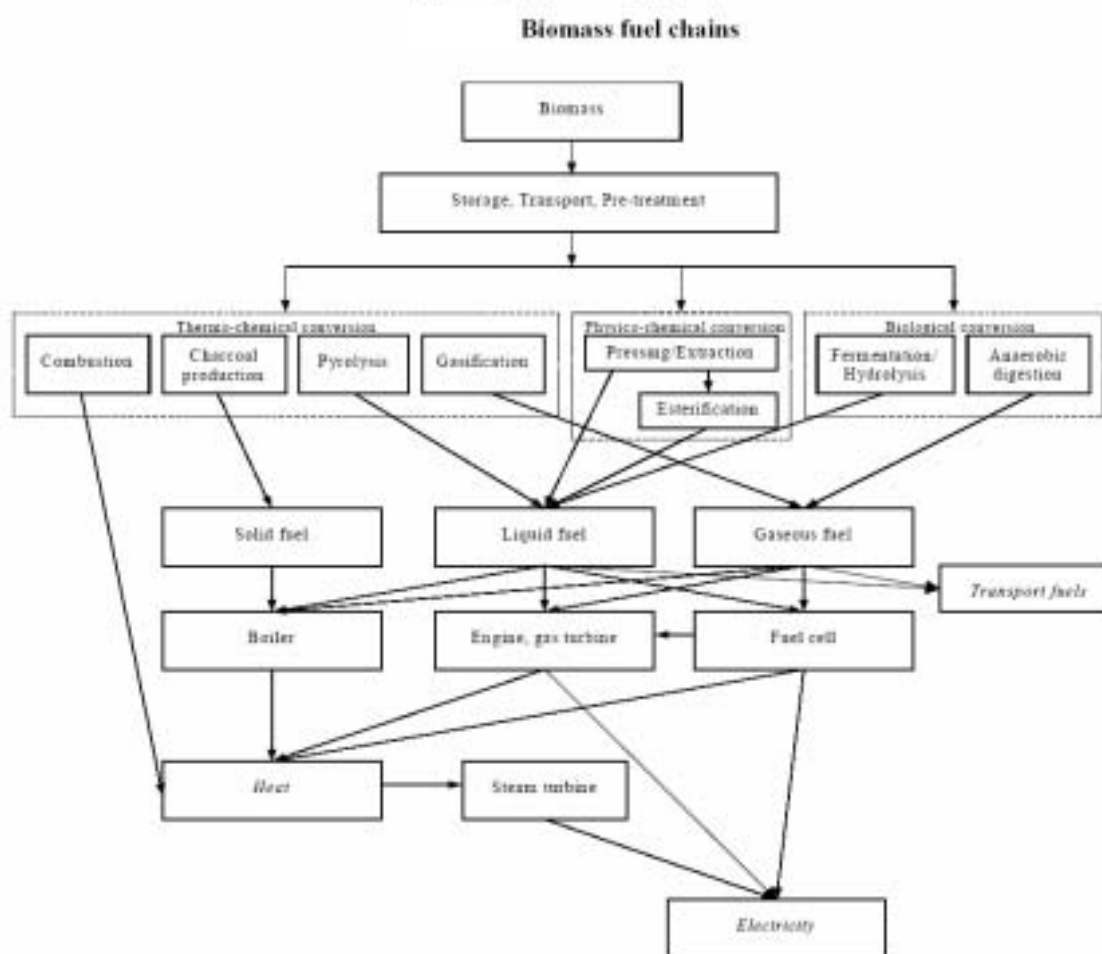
Biomass fuel chains

Biomass

Storage, Transport, Pre-treatment

Thermo-chemical conversion

Combustion

Charcoal production

Pyrolysis

Gasification

Physico-chemical conversion

Pressing/Extraction

Esterification

Biological conversion

Fermentation/ Hydrolysis

Anaerobic digestion

Solid fuel

Liquid fuel

Gaseous fuel

Transport fuels

Boiler

Engine, gas turbine

Fuel cell

Heat

Steam turbine

Electricity